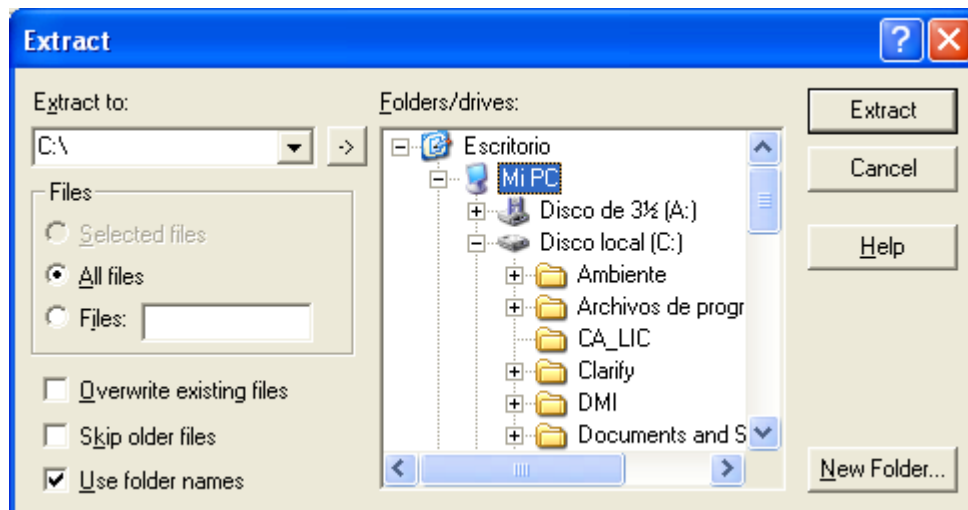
Extract

Extract to:

C:\

->

Files

Selected files

All files

Files:

Overwrite existing files

Skip older files

Use folder names

Folders/drives:

Escritorio

Mi PC

Disco de 3½ (A:)

Disco local (C:)

Ambiente

Archivos de progr

CA_LIC

Clarify

DMI

Documents and S

Extract

Cancel

Help

New Folder...